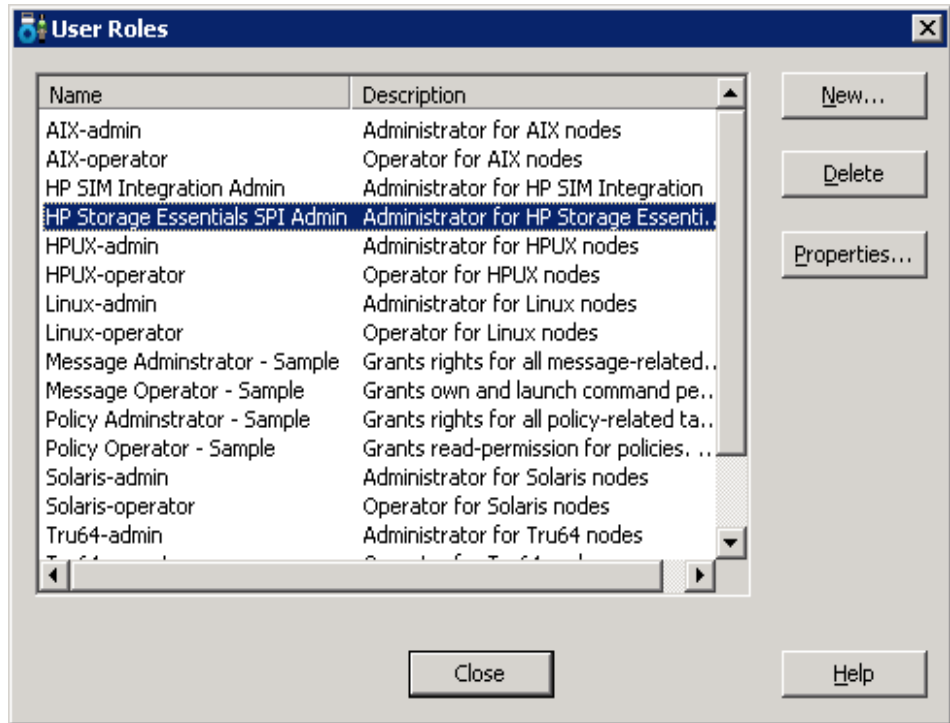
User Roles

| Name | Description |
|---|---|
| AIX-admin | Administrator for AIX nodes |
| AIX-operator | Operator for AIX nodes |
| HP SIM Integration Admin | Administrator for HP SIM Integration |
| HP Storage Essentials SPI Admin | Administrator for HP Storage Essenti... |
| HPUX-admin | Administrator for HPUX nodes |
| HPUX-operator | Operator for HPUX nodes |
| Linux-admin | Administrator for Linux nodes |
| Linux-operator | Operator for Linux nodes |
| Message Adminstrator - Sample | Grants rights for all message-related... |
| Message Operator - Sample | Grants own and launch command pe... |
| Policy Adminstrator - Sample | Grants rights for all policy-related ta... |
| Policy Operator - Sample | Grants read-permission for policies. ... |
| Solaris-admin | Administrator for Solaris nodes |
| Solaris-operator | Operator for Solaris nodes |
| Tru64-admin | Administrator for Tru64 nodes |
| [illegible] | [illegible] |

New...

Delete

Properties...

Close

Help